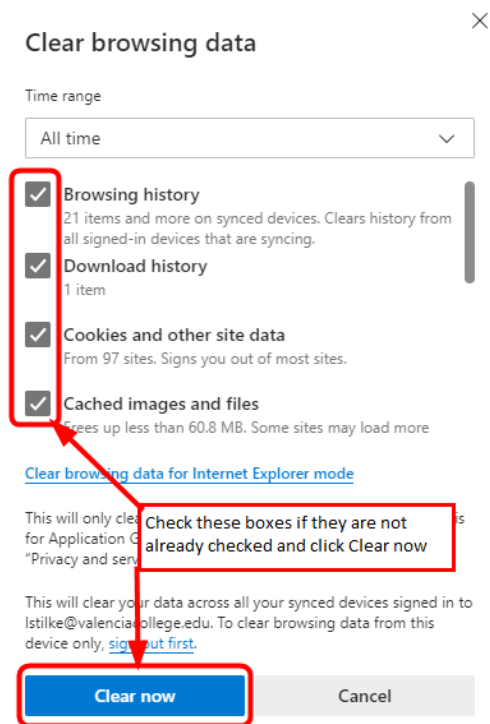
Clear browsing data

Time range

All time

Browsing history
21 items and more on synced devices. Clears history from all signed-in devices that are syncing.

Download history
1 item

Cookies and other site data
From 97 sites. Signs you out of most sites.

Cached images and files
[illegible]rees up less than 60.8 MB. Some sites may load more

Clear browsing data for Internet Explorer mode

This will only clea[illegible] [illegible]is for Application G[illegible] "Privacy and serv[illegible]

Check these boxes if they are not already checked and click Clear now

This will clear your data across all your synced devices signed in to lstilke@valenciacollege.edu. To clear browsing data from this device only, sign out first.

Clear now

Cancel